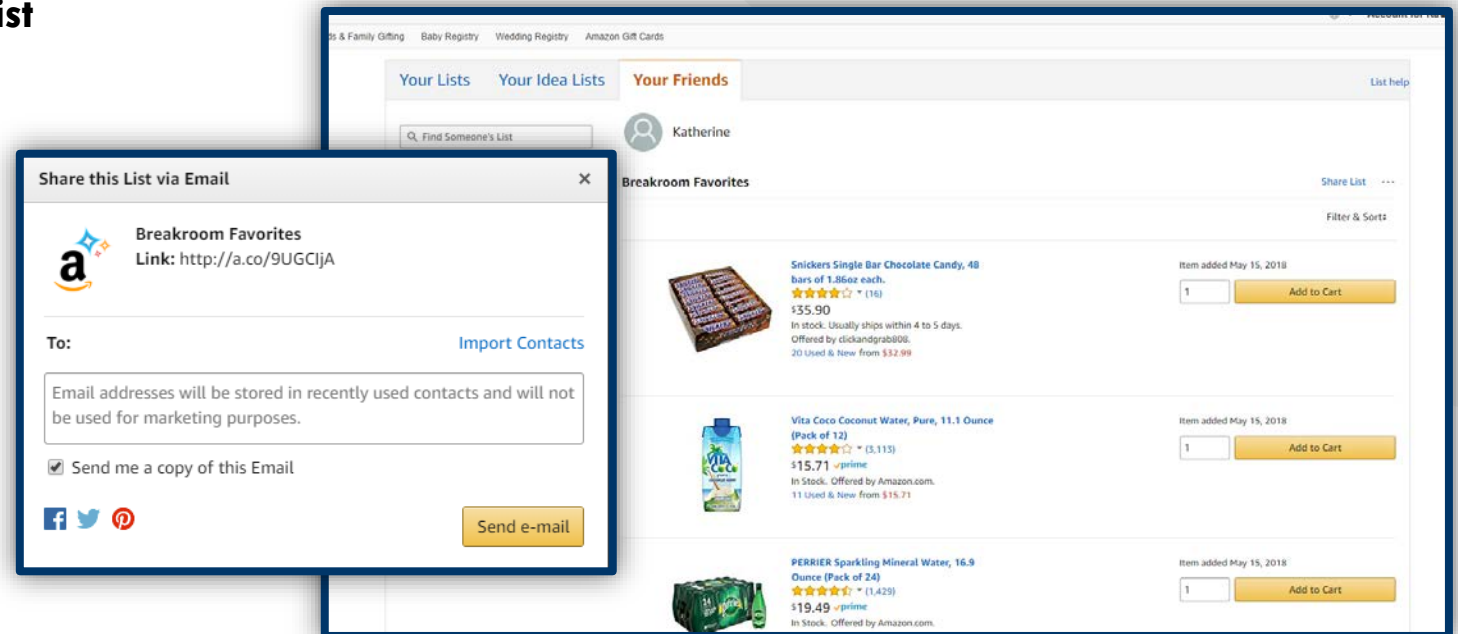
ist

ds & Family Gifting Baby Registry Wedding Registry Amazon Gift Cards

Your Lists Your Idea Lists Your Friends

List help

Find Someone's List

Katherine

Breakroom Favorites

Share List ···

Filter & Sort

Snickers Single Bar Chocolate Candy, 48 bars of 1.86oz each.
(16)
$35.90
In stock. Usually ships within 4 to 5 days.
Offered by clickandgrab808.
20 Used & New from $32.99

Item added May 15, 2018
1
Add to Cart

Vita Coco Coconut Water, Pure, 11.1 Ounce (Pack of 12)
(3,113)
$15.71 prime
In Stock. Offered by Amazon.com.
11 Used & New from $15.71

Item added May 15, 2018
1
Add to Cart

PERRIER Sparkling Mineral Water, 16.9 Ounce (Pack of 24)
(1,429)
$19.49 prime
In Stock. Offered by Amazon.com.

Item added May 15, 2018
1
Add to Cart

Share this List via Email ×

Breakroom Favorites
Link: http://a.co/9UGCIjA

To: Import Contacts

Email addresses will be stored in recently used contacts and will not be used for marketing purposes.

Send me a copy of this Email

Send e-mail